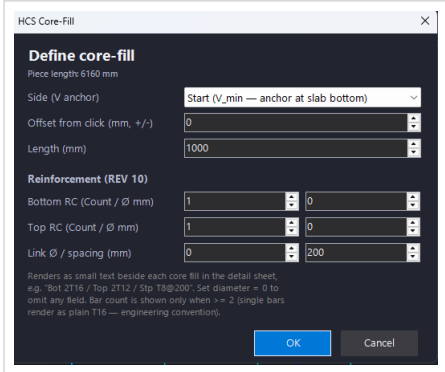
HCS Core-Fill

Define core-fill
Piece length: 6160 mm

Side (V anchor)
Start (V_min — anchor at slab bottom)

Offset from click (mm, +/-)
0

Length (mm)
1000

Reinforcement (REV 10)

Bottom RC (Count / Ø mm)
1
0

Top RC (Count / Ø mm)
1
0

Link Ø / spacing (mm)
0
200

Renders as small text beside each core fill in the detail sheet, e.g. "Bot 2T16 / Top 2T12 / Stp T8@200". Set diameter = 0 to omit any field. Bar count is shown only when >= 2 (single bars render as plain T16 — engineering convention).

OK
Cancel